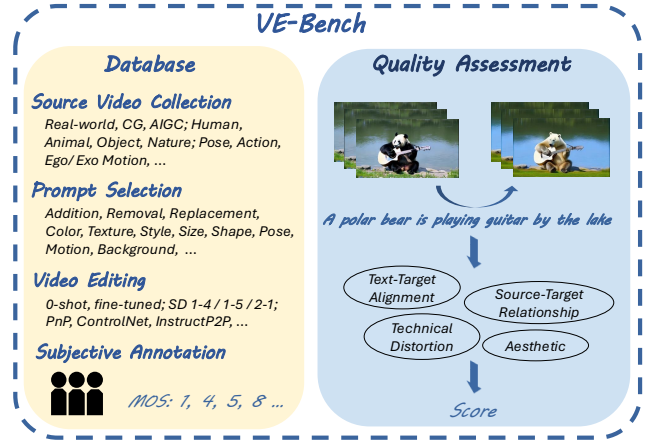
VE-Bench

Database

Source Video Collection

Real-world, CG, AIGC; Human, Animal, Object, Nature; Pose, Action, Ego/ Exo Motion, ...

Prompt Selection

Addition, Removal, Replacement, Color, Texture, Style, Size, Shape, Pose, Motion, Background, ...

Video Editing

0-shot, fine-tuned; SD 1-4 / 1-5 / 2-1; PnP, ControlNet, InstructP2P, ...

Subjective Annotation

MOS: 1, 4, 5, 8 ...

Quality Assessment

A polar bear is playing guitar by the lake

Text-Target Alignment

Source-Target Relationship

Technical Distortion

Aesthetic

Score